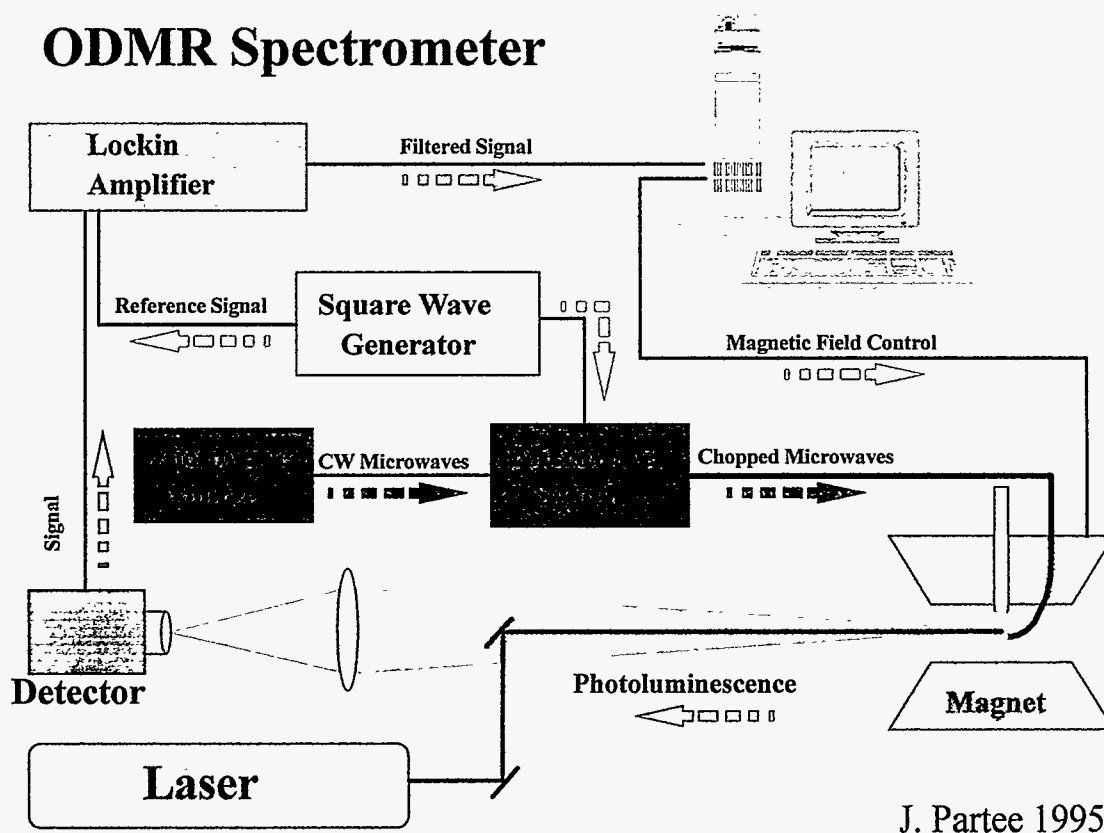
ODMR Spectrometer

Lockin Amplifier

Filtered Signal

Reference Signal

Square Wave Generator

Magnetic Field Control

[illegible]

CW Microwaves

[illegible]

Chopped Microwaves

Signal

Detector

Photoluminescence

Magnet

Laser

J. Partee 1995